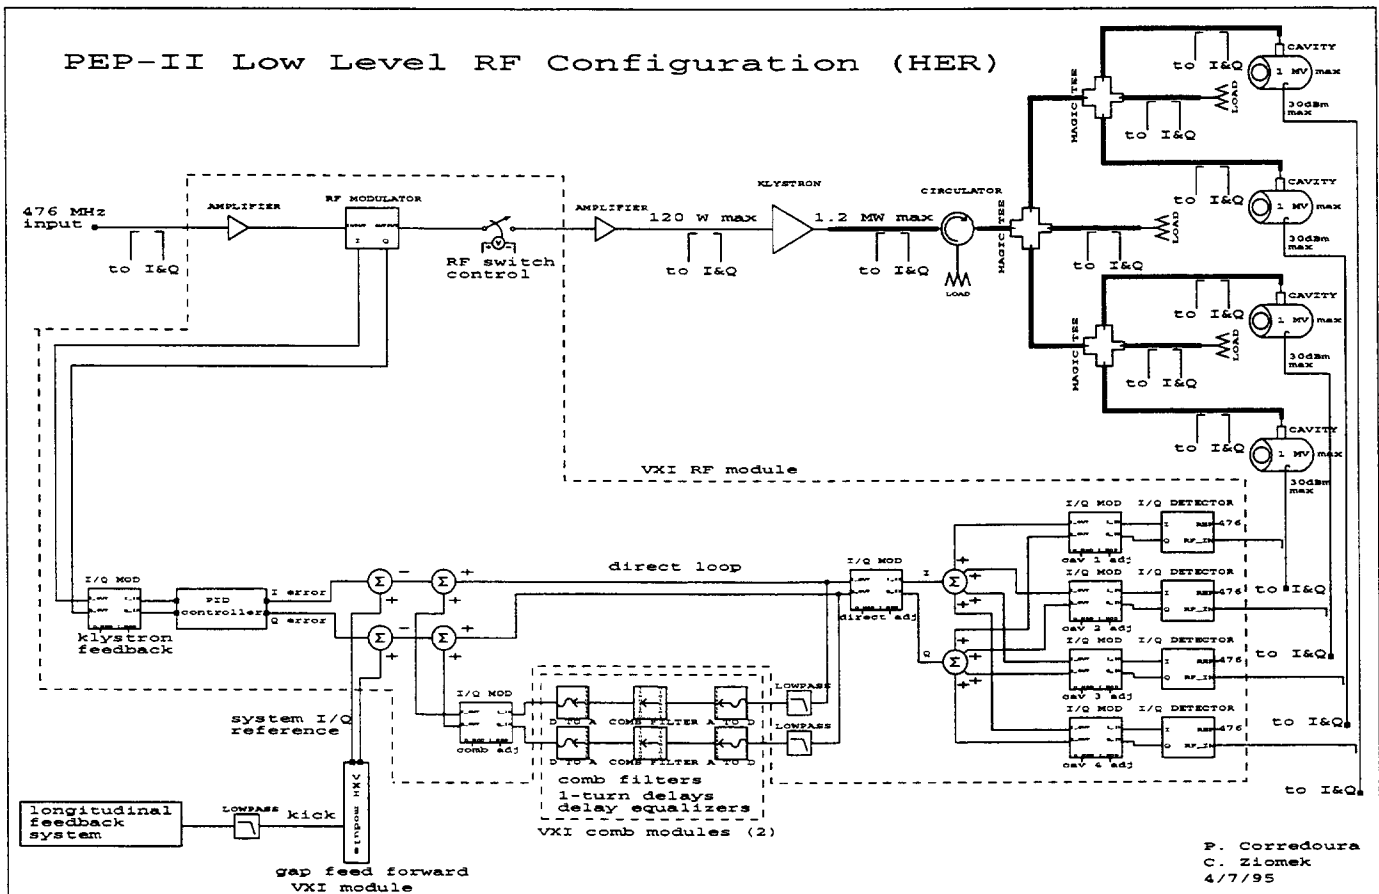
PEP-II Low Level RF Configuration (HER)

476 MHz input

AMPLIFIER

RF MODULATOR

I Q

to I&Q

RF switch control

AMPLIFIER

120 W max

to I&Q

KLYSTRON

1.2 MW max

to I&Q

CIRCULATOR

LOAD

MAGIC TEE

MAGIC TEE

MAGIC TEE

LOAD

LOAD

LOAD

to I&Q

to I&Q

to I&Q

to I&Q

to I&Q

to I&Q

to I&Q

CAVITY

1 MV max

30dBm max

CAVITY

1 MV max

30dBm max

CAVITY

1 MV max

30dBm max

CAVITY

1 MV max

30dBm max

VXI RF module

I/Q MOD

klystron feedback

PID controller

I error

Q error

direct loop

I/Q MOD

direct adj

I

Q

I/Q MOD

I/Q DETECTOR

cav 1 adj

476

I/Q MOD

I/Q DETECTOR

cav 2 adj

476

I/Q MOD

I/Q DETECTOR

cav 3 adj

476

I/Q MOD

I/Q DETECTOR

cav 4 adj

476

to I&Q

to I&Q

to I&Q

to I&Q

system I/Q reference

I/Q MOD

comb adj

D TO A

COMB FILTER

A TO D

D TO A

COMB FILTER

A TO D

LOWPASS

LOWPASS

comb filters
1-turn delays
delay equalizers

VXI comb modules (2)

longitudinal feedback system

LOWPASS

kick

VXI module

gap feed forward VXI module

P. Corredoura
C. Ziomek
4/7/95